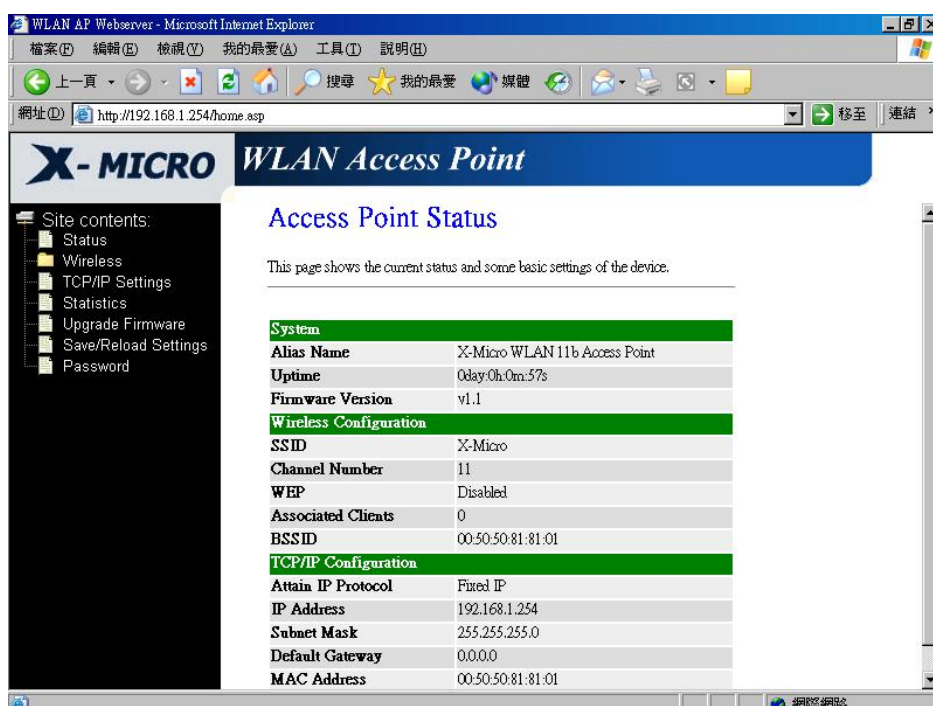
WLAN AP Webserver - Microsoft Internet Explorer

檔案(F) 編輯(E) 檢視(V) 我的最愛(A) 工具(T) 說明(H)

上一頁 搜尋 我的最愛 媒體

網址(D) http://192.168.1.254/home.asp 移至 連結

X-MICRO WLAN Access Point

Site contents:
Status
Wireless
TCP/IP Settings
Statistics
Upgrade Firmware
Save/Reload Settings
Password

Access Point Status

This page shows the current status and some basic settings of the device.

| System | |
|---|---|
| Alias Name | X-Micro WLAN 11b Access Point |
| Uptime | 0day:0h:0m:57s |
| Firmware Version | v1.1 |
| Wireless Configuration | |
| SSID | X-Micro |
| Channel Number | 11 |
| WEP | Disabled |
| Associated Clients | 0 |
| BSSID | 00:50:50:81:81:01 |
| TCP/IP Configuration | |
| Attain IP Protocol | Fixed IP |
| IP Address | 192.168.1.254 |
| Subnet Mask | 255.255.255.0 |
| Default Gateway | 0.0.0.0 |
| MAC Address | 00:50:50:81:81:01 |

網際網路